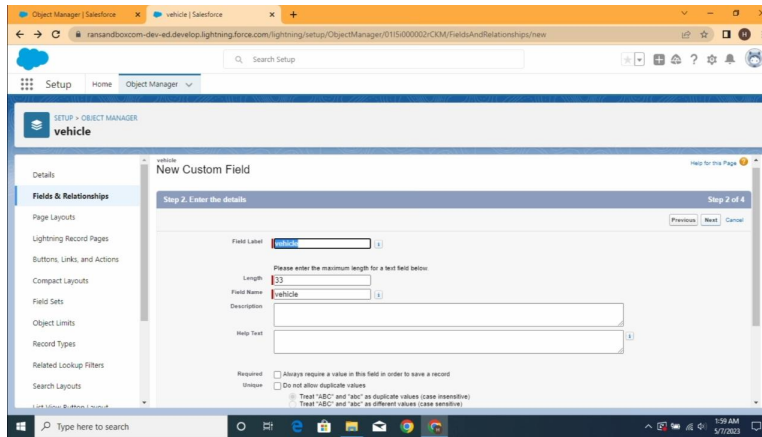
Object Manager | Salesforce ×
vehicle | Salesforce ×
+

ransandboxcom-dev-ed.develop.lightning.force.com/lightning/setup/ObjectManager/01I5i000002rCKM/FieldsAndRelationships/new

Search Setup

Setup Home Object Manager

SETUP > OBJECT MANAGER
vehicle

Details
Fields & Relationships
Page Layouts
Lightning Record Pages
Buttons, Links, and Actions
Compact Layouts
Field Sets
Object Limits
Record Types
Related Lookup Filters
Search Layouts
List View Button Layout

vehicle
New Custom Field

Help for this Page

Step 2. Enter the details
Step 2 of 4

Previous Next Cancel

Field Label vehicle i

Please enter the maximum length for a text field below.

Length 33
Field Name vehicle i
Description

Help Text i

Required Always require a value in this field in order to save a record
Unique Do not allow duplicate values
Treat "ABC" and "abc" as duplicate values (case insensitive)
Treat "ABC" and "abc" as different values (case sensitive)

Type here to search

1:59 AM
5/7/2023